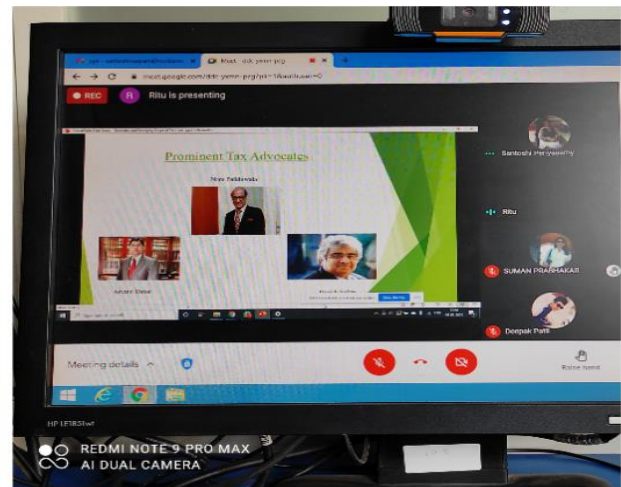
Meet - ddr-yenr-prg

meet.google.com/ddr-yenr-prg

REC

R Ritu is presenting

Prominent Tax Advocates

Nani Palkhivala

Arvind Datar

Santoshi Periyasamy

Ritu

SUMAN PRABHAKAR

Deepak Patil

Meeting details

Raise hand

HP LE1851wt

REDMI NOTE 9 PRO MAX
AI DUAL CAMERA